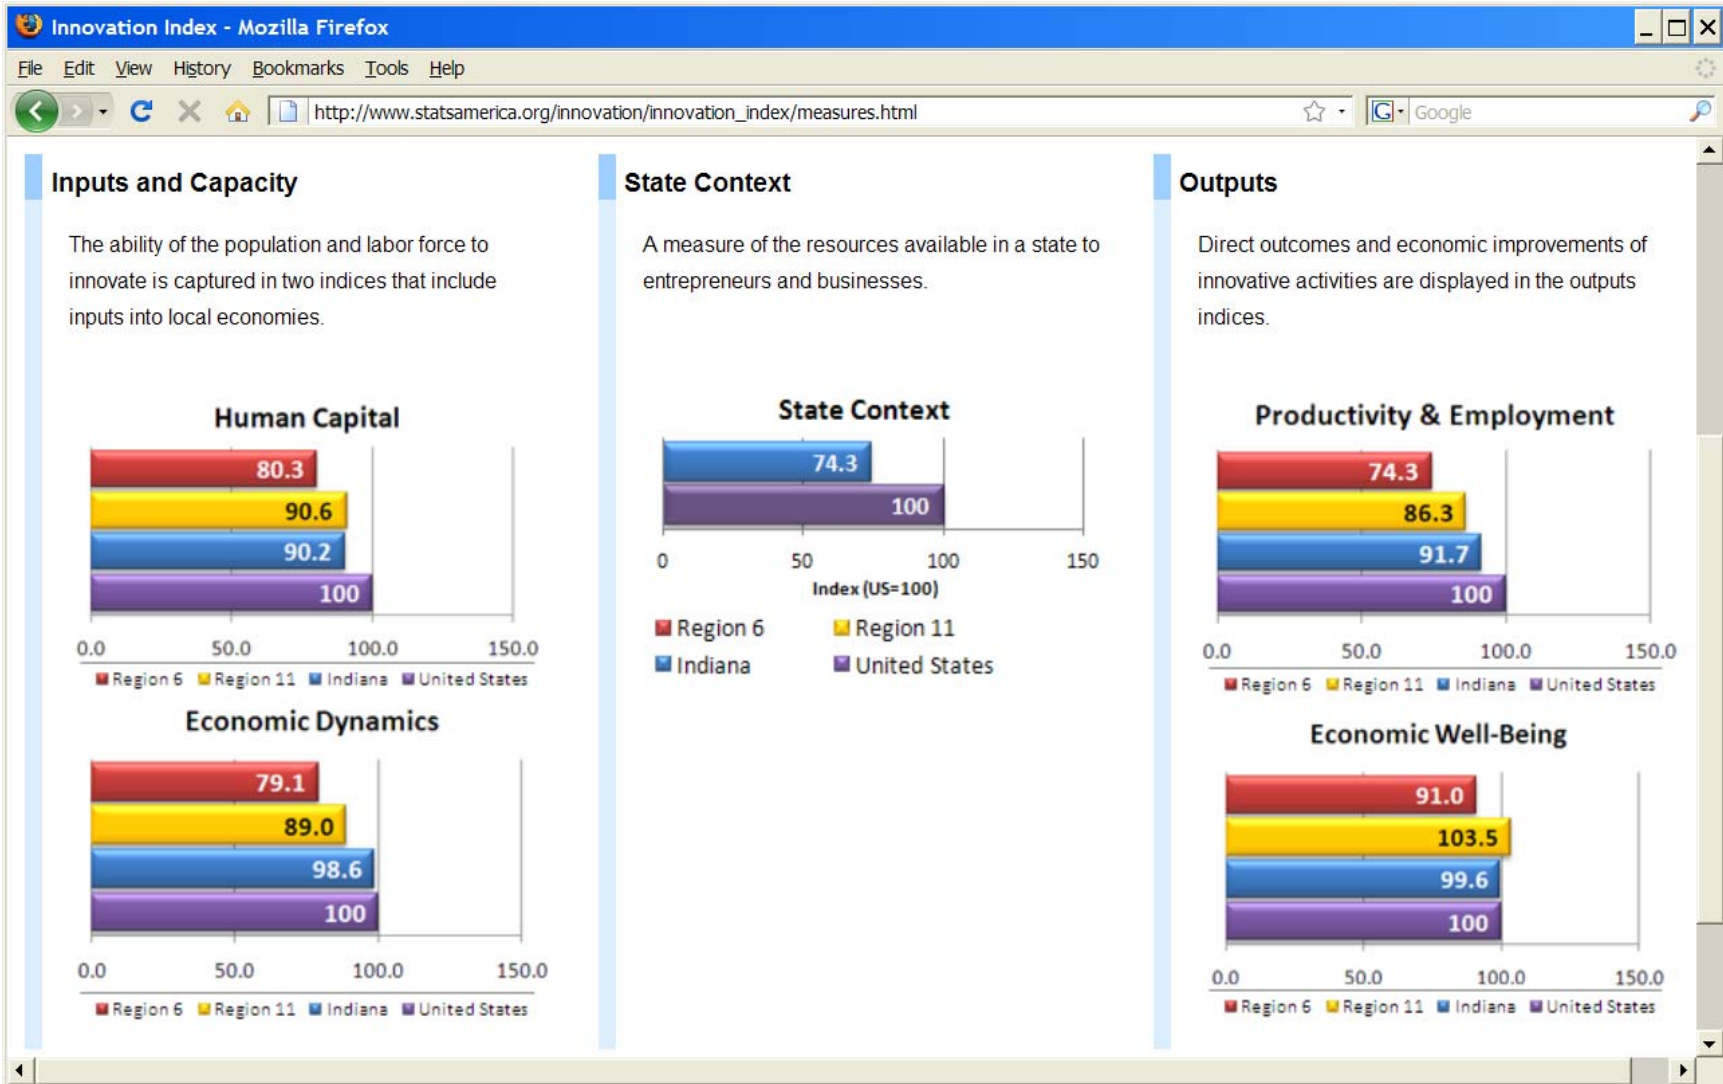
Innovation Index - Mozilla Firefox

File Edit View History Bookmarks Tools Help

http://www.statsamerica.org/innovation/innovation_index/measures.html

Google

Inputs and Capacity

The ability of the population and labor force to innovate is captured in two indices that include inputs into local economies.

Human Capital

80.3
90.6
90.2
100

0.0 50.0 100.0 150.0

Region 6 Region 11 Indiana United States

Economic Dynamics

79.1
89.0
98.6
100

0.0 50.0 100.0 150.0

Region 6 Region 11 Indiana United States

State Context

A measure of the resources available in a state to entrepreneurs and businesses.

State Context

74.3
100

0 50 100 150

Index (US=100)

Region 6 Region 11
Indiana United States

Outputs

Direct outcomes and economic improvements of innovative activities are displayed in the outputs indices.

Productivity & Employment

74.3
86.3
91.7
100

0.0 50.0 100.0 150.0

Region 6 Region 11 Indiana United States

Economic Well-Being

91.0
103.5
99.6
100

0.0 50.0 100.0 150.0

Region 6 Region 11 Indiana United States